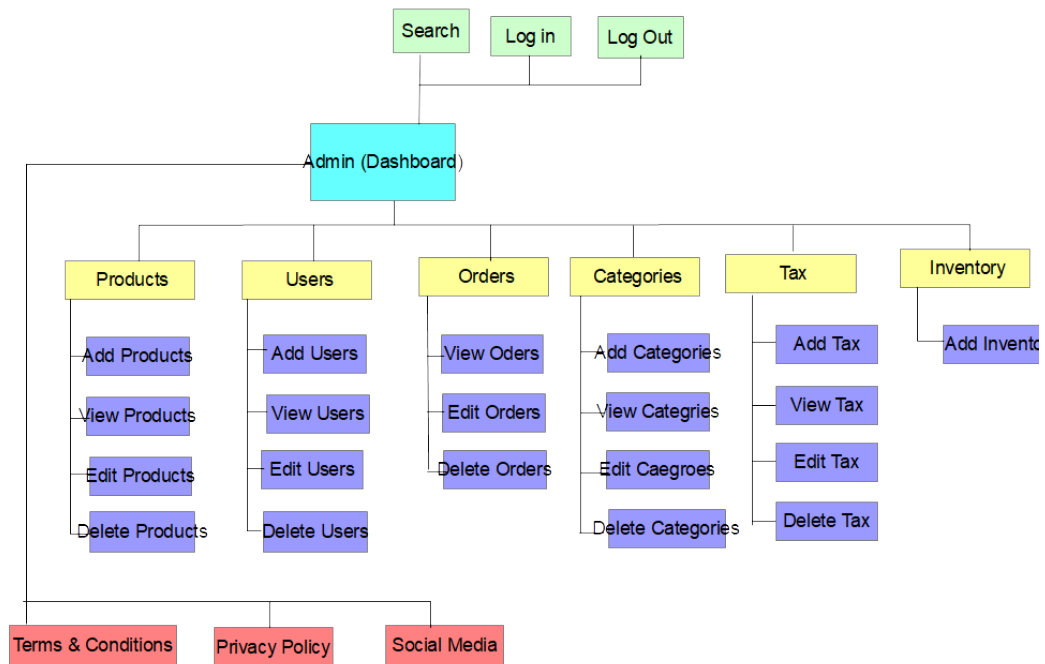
Search

Log in

Log Out

Admin (Dashboard)

Products

Add Products

View Products

Edit Products

Delete Products

Users

Add Users

View Users

Edit Users

Delete Users

Orders

View Oders

Edit Orders

Delete Orders

Categories

Add Categories

View Categries

Edit Caegroes

Delete Categories

Tax

Add Tax

View Tax

Edit Tax

Delete Tax

Inventory

Add Invento

Terms & Conditions

Privacy Policy

Social Media